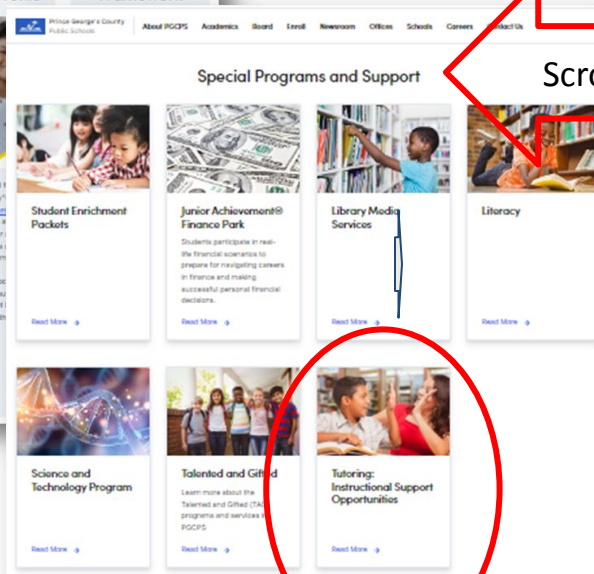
Prince George's County Public Schools

About PGCPS Academics Board Enroll Newsroom Offices Schools Careers Contact Us

Special Programs and Support

Scro

Student Enrichment Packets

Read More

Junior Achievement® Finance Park

Students participate in real-life financial scenarios to prepare for navigating careers in finance and making successful personal financial decisions.

Read More

Library Media Services

Read More

Literacy

Read More

Science and Technology Program

Read More

Talented and Gifted

Learn more about the Talented and Gifted (TAG) programs and services in PGCPS

Read More

Tutoring: Instructional Support Opportunities

Read More